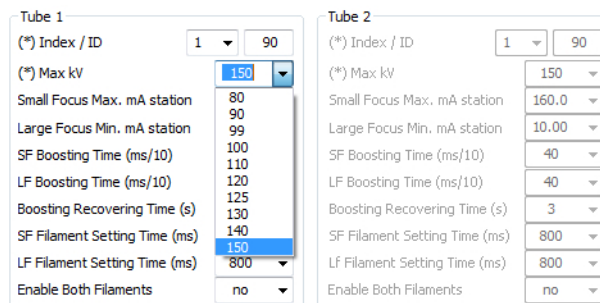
Tube 1

(*) Index / ID 1 90

(*) Max kV 150

80
90
99
100
110
120
125
130
140
150

Small Focus Max. mA station

Large Focus Min. mA station

SF Boosting Time (ms/10)

LF Boosting Time (ms/10)

Boosting Recovering Time (s)

SF Filament Setting Time (ms)

LF Filament Setting Time (ms) 800

Enable Both Filaments no

Tube 2

(*) Index / ID 1 90

(*) Max kV 150

Small Focus Max. mA station 160.0

Large Focus Min. mA station 10.00

SF Boosting Time (ms/10) 40

LF Boosting Time (ms/10) 40

Boosting Recovering Time (s) 3

SF Filament Setting Time (ms) 800

Lf Filament Setting Time (ms) 800

Enable Both Filaments no